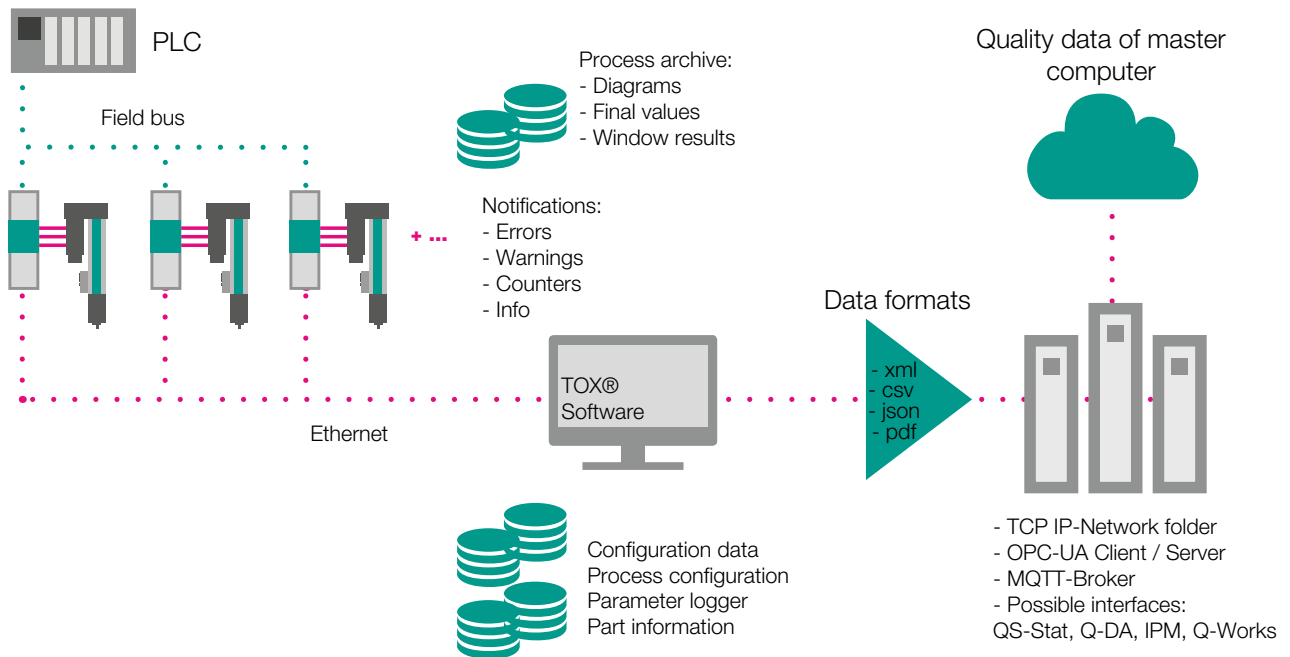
PLC

Field bus

Process archive:
- Diagrams
- Final values
- Window results

Quality data of master computer

Notifications:
- Errors
- Warnings
- Counters
- Info

+ ...

Data formats

TOX®
Software

- xml
- csv
- json
- pdf

Ethernet

Configuration data
Process configuration
Parameter logger
Part information

- TCP IP-Network folder
- OPC-UA Client / Server
- MQTT-Broker
- Possible interfaces:
QS-Stat, Q-DA, IPM, Q-Works